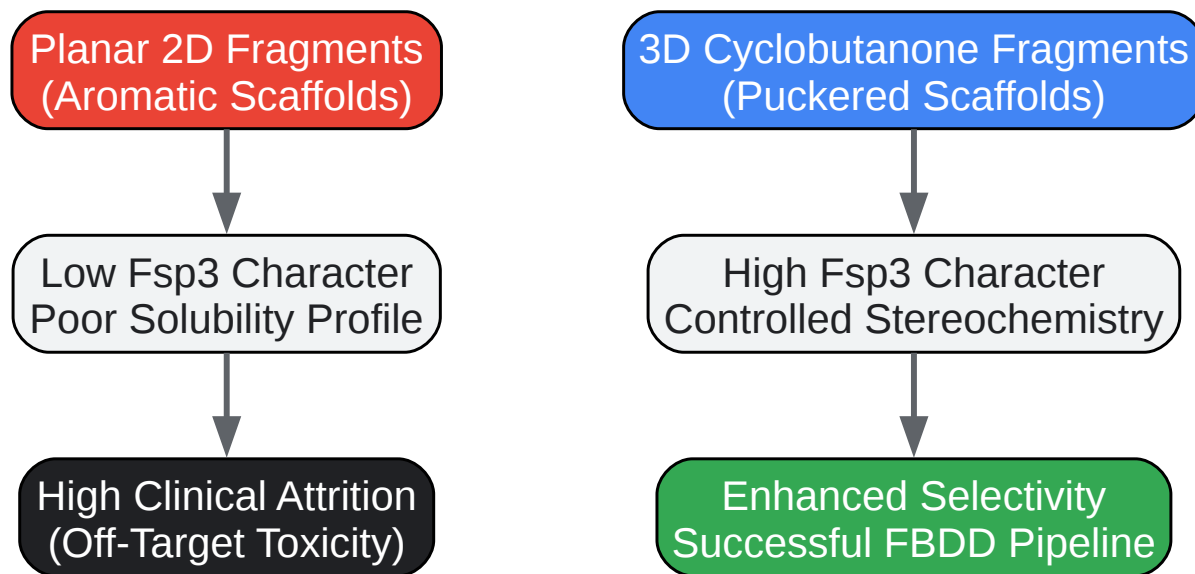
Planar 2D Fragments
(Aromatic Scaffolds)

Low Fsp3 Character
Poor Solubility Profile

High Clinical Attrition
(Off-Target Toxicity)

3D Cyclobutanone Fragments
(Puckered Scaffolds)

High Fsp3 Character
Controlled Stereochemistry

Enhanced Selectivity
Successful FBDD Pipeline